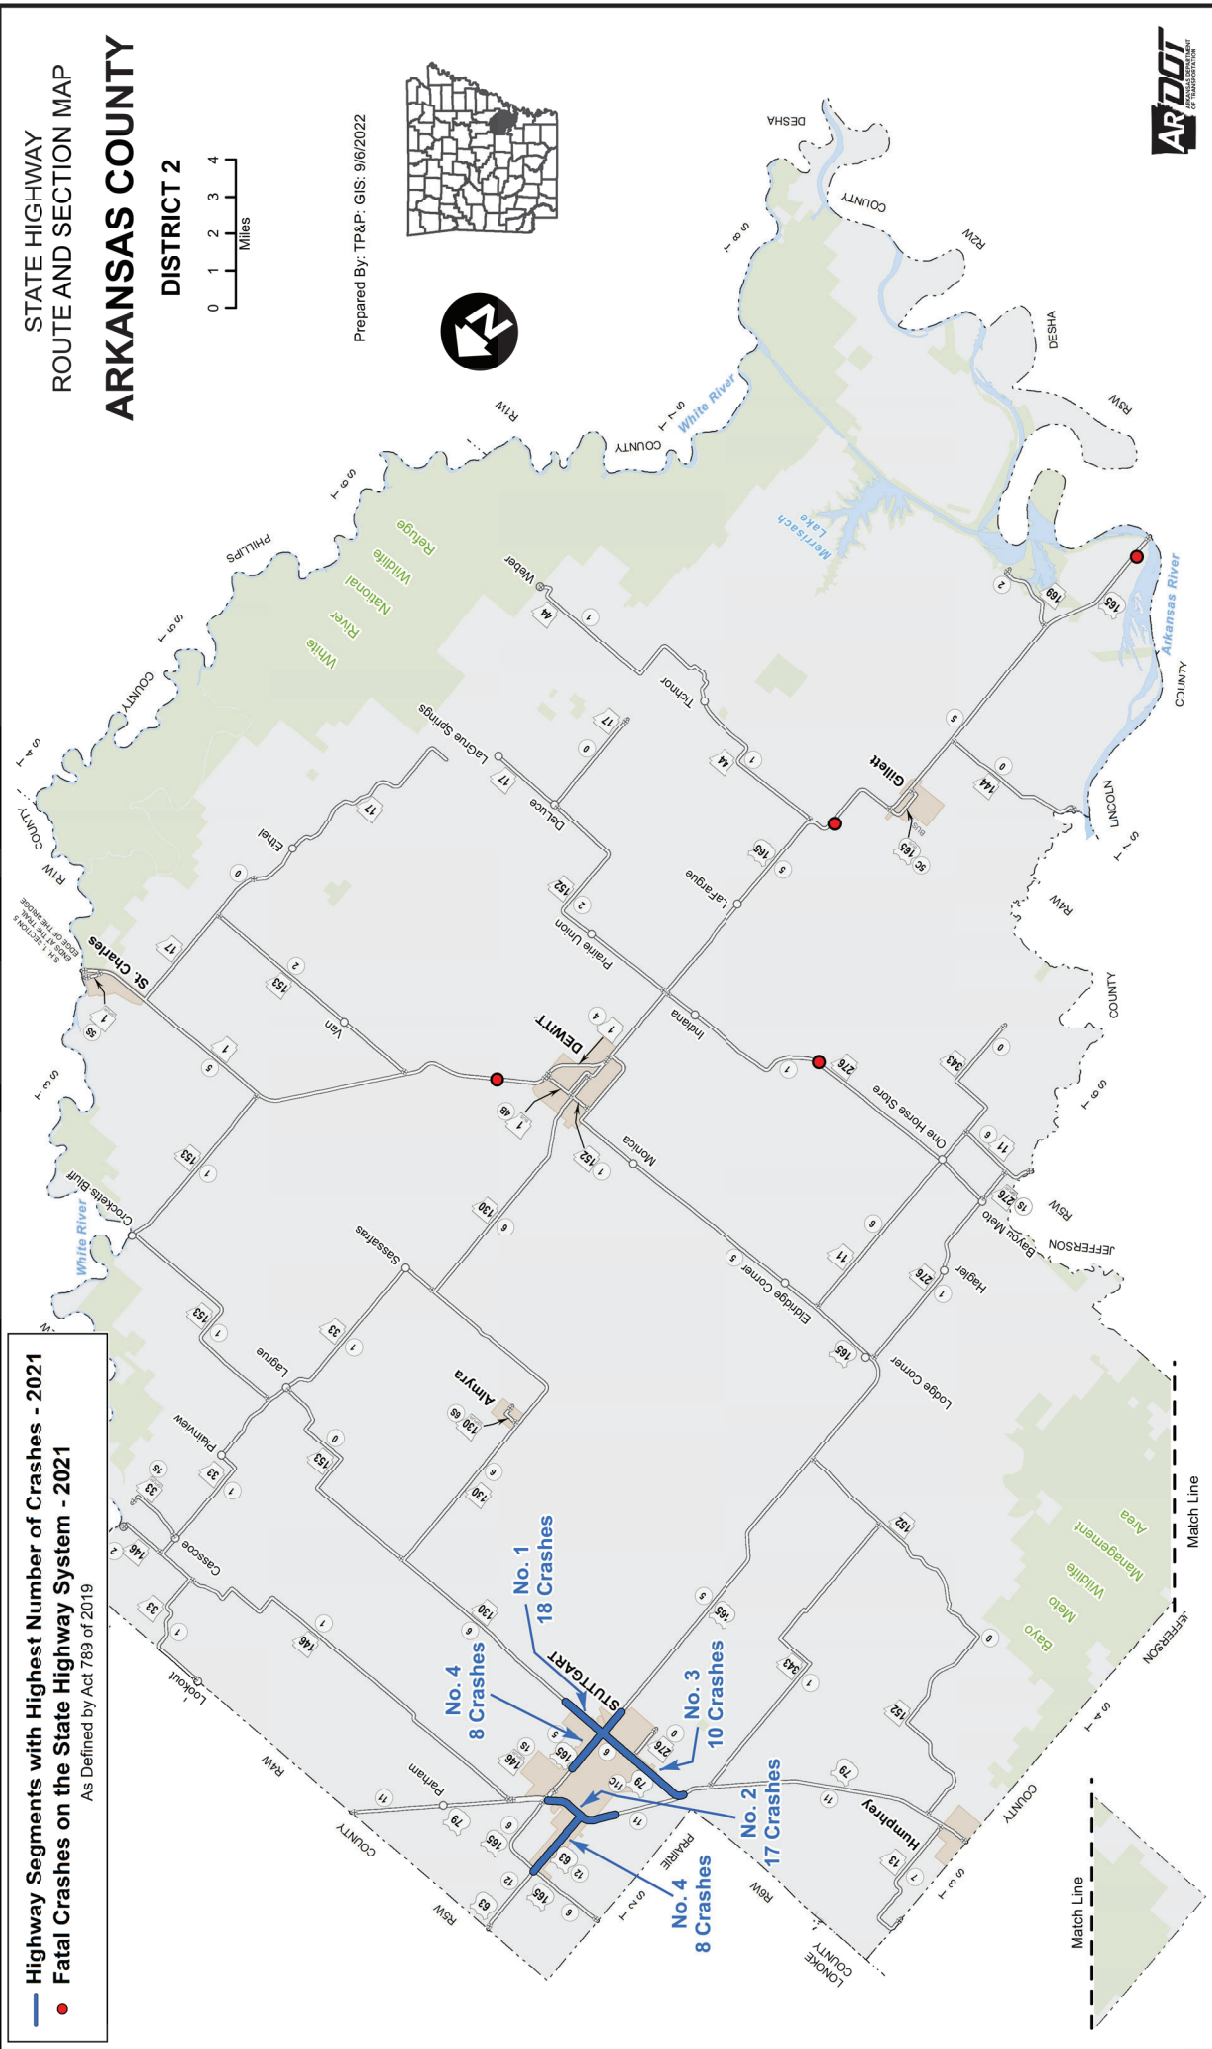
STATE HIGHWAY
ROUTE AND SECTION MAP

ARKANSAS COUNTY

DISTRICT 2

0 1 2 3 4
Miles

Prepared By: TP&P: GIS: 9/6/2022

N

ARDOT ARKANSAS DEPARTMENT OF TRANSPORTATION

Highway Segments with Highest Number of Crashes - 2021
Fatal Crashes on the State Highway System - 2021
As Defined by Act 789 of 2019

No. 1
18 Crashes

No. 2
17 Crashes

No. 3
10 Crashes

No. 4
8 Crashes

No. 4
8 Crashes

STUTTGART

DEWITT

St. Charles

Gillett

Almyra

Humphrey

Crockets Bluff

Ethel

LaGrue Springs

DeLuce

Weber

Tichnor

LaFargue

Prairie Union

Indiana

One Horse Store

Monica

Van

Sassafras

Eldridge Corner

Hagler

Bayou Meto

Lodge Corner

Lagrue

Plainview

Cassoce

Lookout

Parham

White River National Wildlife Refuge

White River

Merrisach Lake

Arkansas River

Bayou Meto Wildlife Management Area

PHILLIPS COUNTY

DESHA COUNTY

DESHA

LINCOLN COUNTY

JEFFERSON COUNTY

LONOKE COUNTY

PRAIRIE COUNTY

R1W

R2W

R3W

R4W

R5W

R6W

S.H. 1 SECTION 5 ENDS AT THE TERMINAL EDGE OF THE BRIDGE

Match Line

Match Line